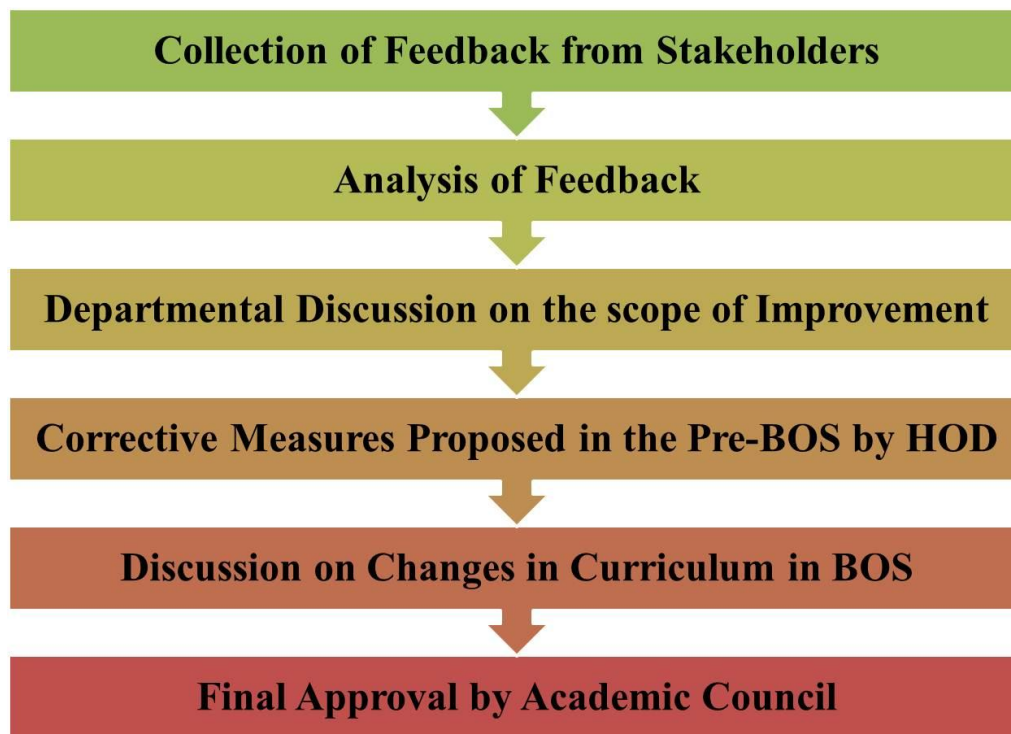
Collection of Feedback from Stakeholders

Analysis of Feedback

Departmental Discussion on the scope of Improvement

Corrective Measures Proposed in the Pre-BOS by HOD

Discussion on Changes in Curriculum in BOS

Final Approval by Academic Council